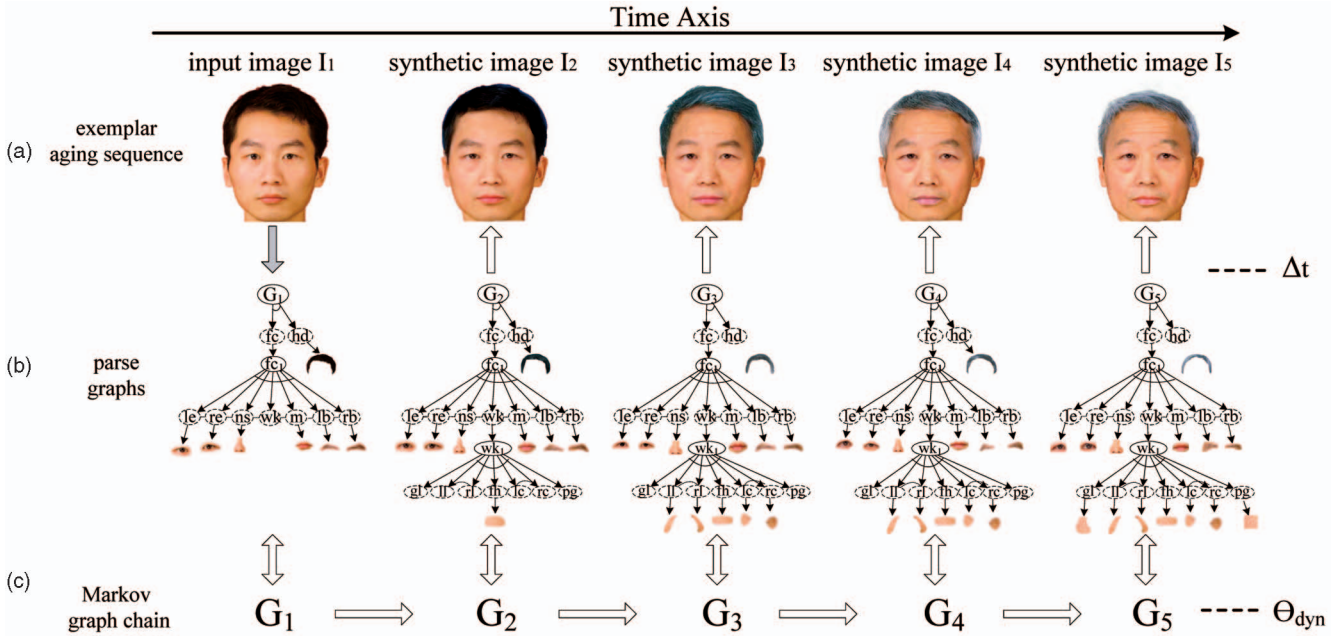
Time Axis

input image I$_1$ synthetic image I$_2$ synthetic image I$_3$ synthetic image I$_4$ synthetic image I$_5$

(a) exemplar aging sequence

---- $\Delta t$

(b) parse graphs

G$_1$ fc hd fc$_1$ le re ns wk m lb rb

G$_2$ fc hd fc$_1$ le re ns wk m lb rb wk$_1$ gl ll rl fh lc rc pg

G$_3$ fc hd fc$_1$ le re ns wk m lb rb wk$_1$ gl ll rl fh lc rc pg

G$_4$ fc hd fc$_1$ le re ns wk m lb rb wk$_1$ gl ll rl fh lc rc pg

G$_5$ fc hd fc$_1$ le re ns wk m lb rb wk$_1$ gl ll rl fh lc rc pg

(c) Markov graph chain

G$_1$ G$_2$ G$_3$ G$_4$ G$_5$ ---- $\Theta_{dyn}$